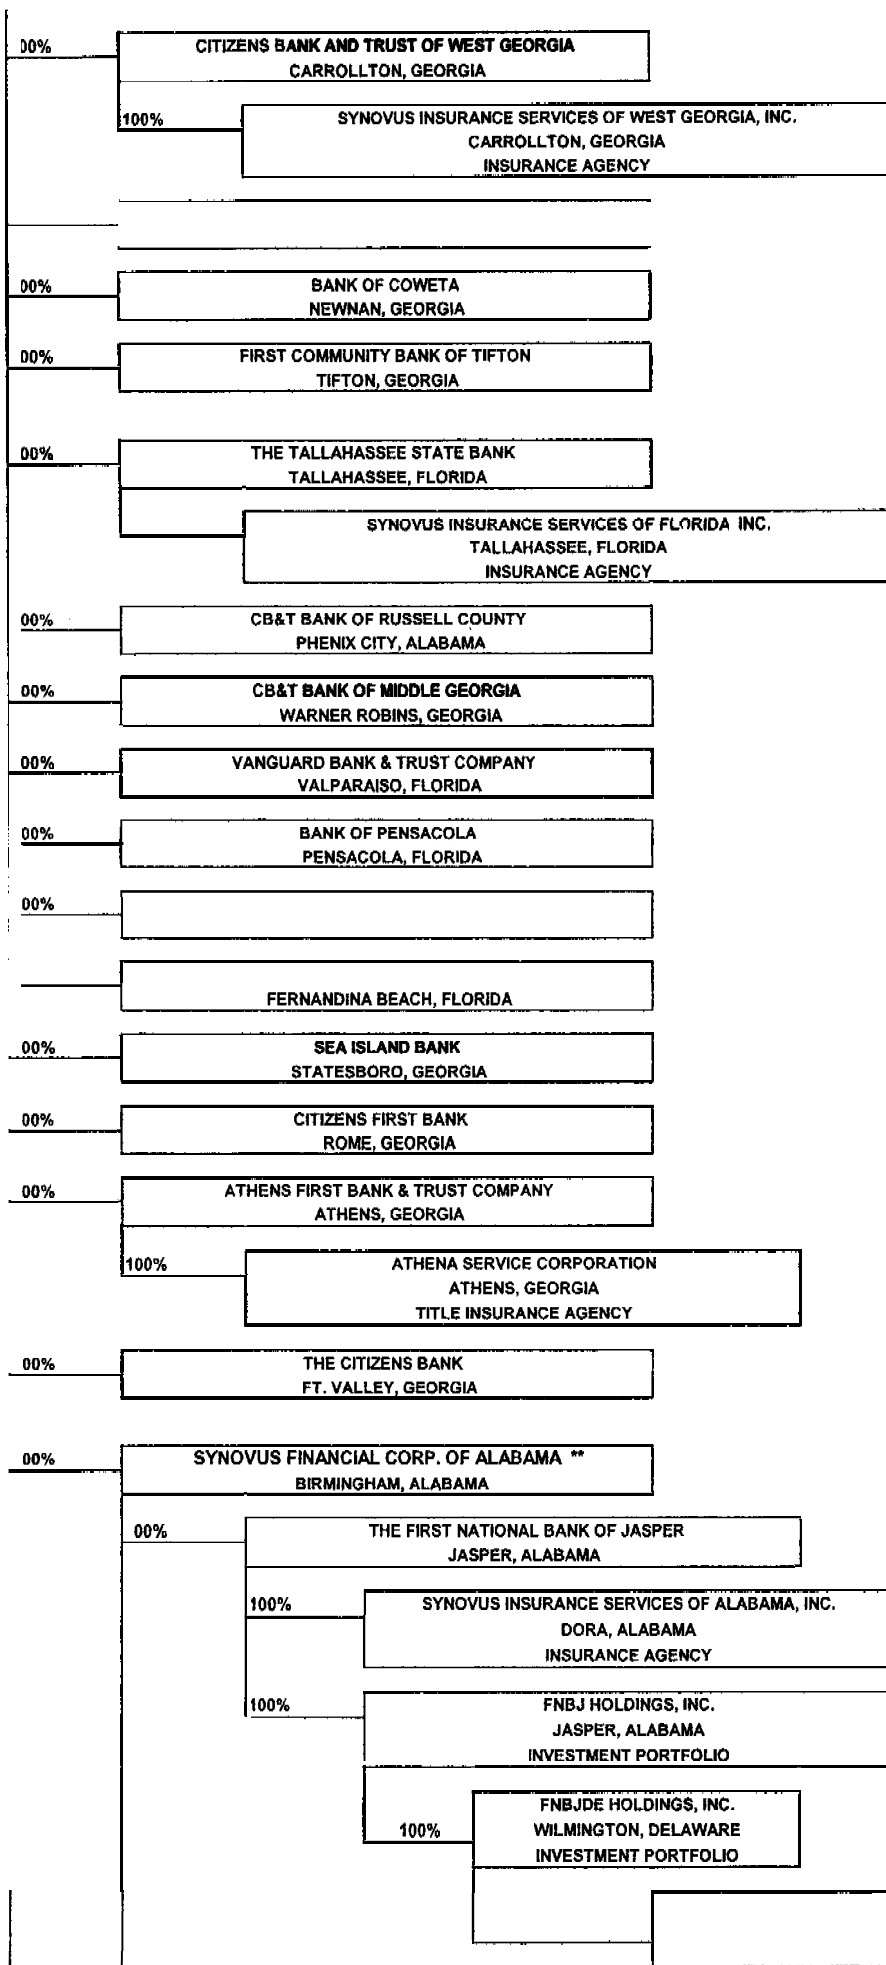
00% CITIZENS BANK AND TRUST OF WEST GEORGIA
CARROLLTON, GEORGIA

100% SYNOVUS INSURANCE SERVICES OF WEST GEORGIA, INC.
CARROLLTON, GEORGIA
INSURANCE AGENCY

00% BANK OF COWETA
NEWNAN, GEORGIA

00% FIRST COMMUNITY BANK OF TIFTON
TIFTON, GEORGIA

00% THE TALLAHASSEE STATE BANK
TALLAHASSEE, FLORIDA

SYNOVUS INSURANCE SERVICES OF FLORIDA INC.
TALLAHASSEE, FLORIDA
INSURANCE AGENCY

00% CB&T BANK OF RUSSELL COUNTY
PHENIX CITY, ALABAMA

00% CB&T BANK OF MIDDLE GEORGIA
WARNER ROBINS, GEORGIA

00% VANGUARD BANK & TRUST COMPANY
VALPARAISO, FLORIDA

00% BANK OF PENSACOLA
PENSACOLA, FLORIDA

00%

FERNANDINA BEACH, FLORIDA

00% SEA ISLAND BANK
STATESBORO, GEORGIA

00% CITIZENS FIRST BANK
ROME, GEORGIA

00% ATHENS FIRST BANK & TRUST COMPANY
ATHENS, GEORGIA

100% ATHENA SERVICE CORPORATION
ATHENS, GEORGIA
TITLE INSURANCE AGENCY

00% THE CITIZENS BANK
FT. VALLEY, GEORGIA

00% SYNOVUS FINANCIAL CORP. OF ALABAMA **
BIRMINGHAM, ALABAMA

00% THE FIRST NATIONAL BANK OF JASPER
JASPER, ALABAMA

100% SYNOVUS INSURANCE SERVICES OF ALABAMA, INC.
DORA, ALABAMA
INSURANCE AGENCY

100% FNBJ HOLDINGS, INC.
JASPER, ALABAMA
INVESTMENT PORTFOLIO

100% FNBJDE HOLDINGS, INC.
WILMINGTON, DELAWARE
INVESTMENT PORTFOLIO